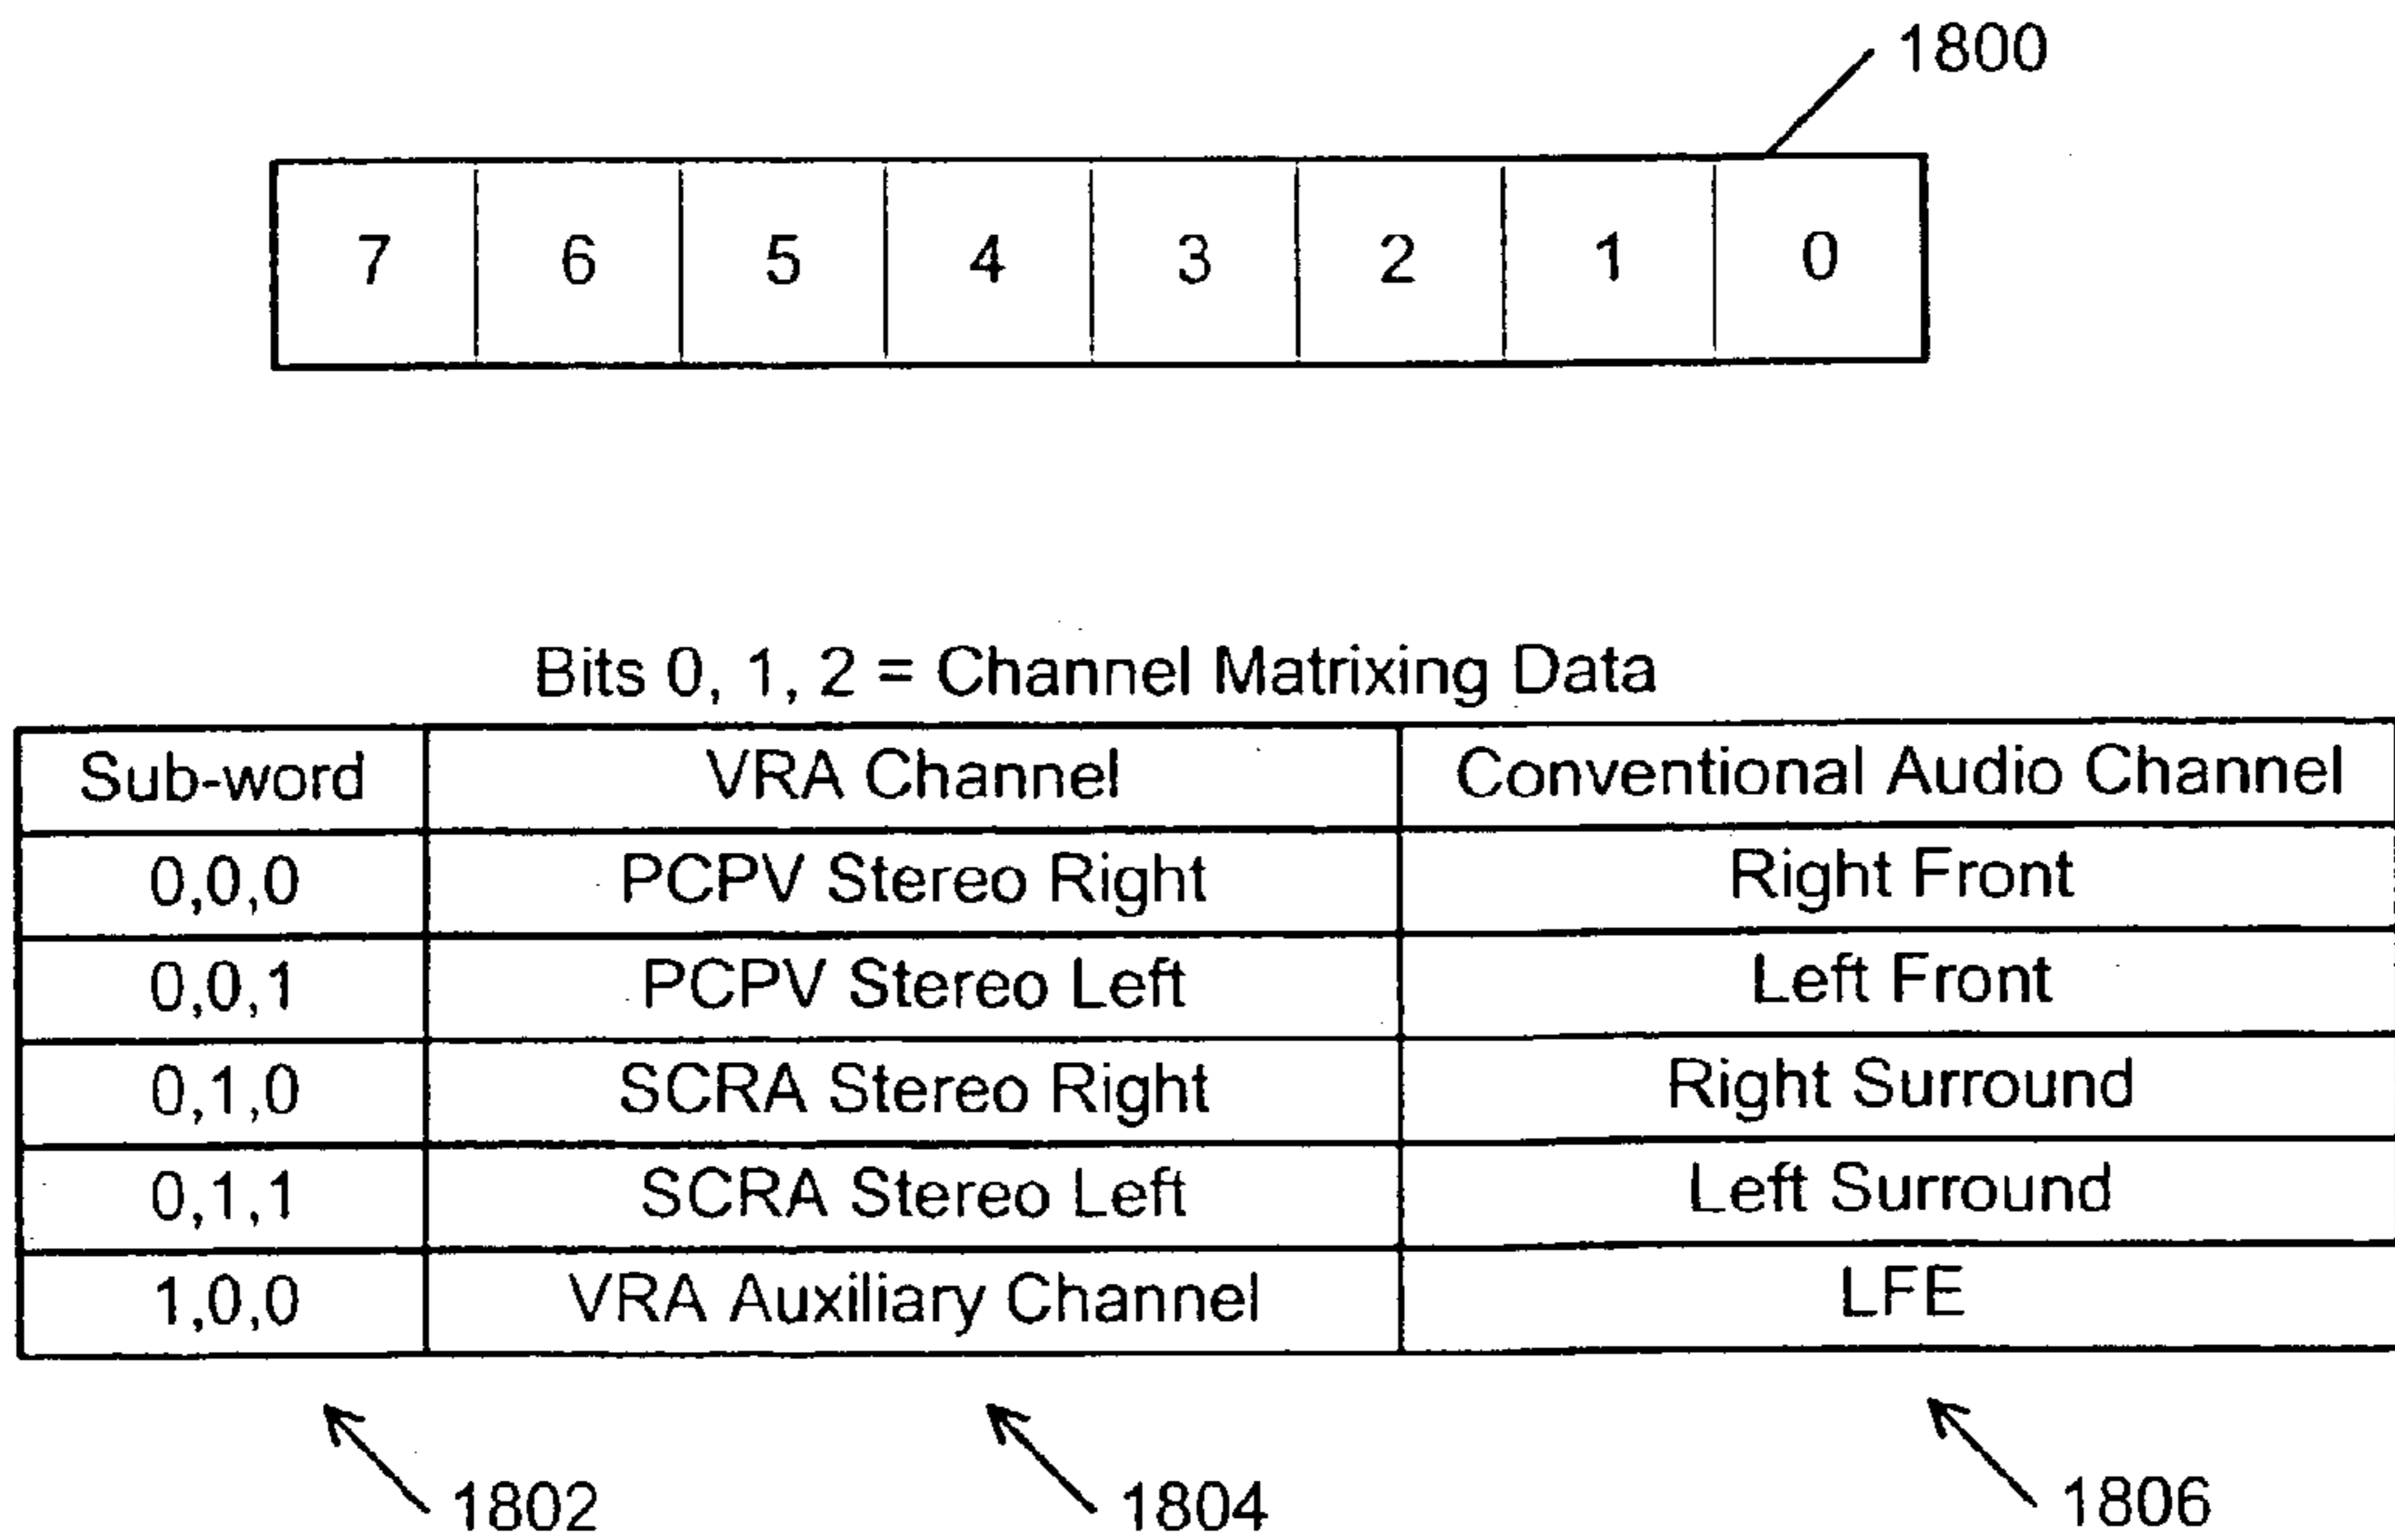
1800

| 7 | 6 | 5 | 4 | 3 | 2 | 1 | 0 |
|---|---|---|---|---|---|---|---|

Bits 0, 1, 2 = Channel Matrixing Data

| Sub-word | VRA Channel | Conventional Audio Channel |
|---|---|---|
| 0,0,0 | PCPV Stereo Right | Right Front |
| 0,0,1 | PCPV Stereo Left | Left Front |
| 0,1,0 | SCRA Stereo Right | Right Surround |
| 0,1,1 | SCRA Stereo Left | Left Surround |
| 1,0,0 | VRA Auxiliary Channel | LFE |

1802 1804 1806